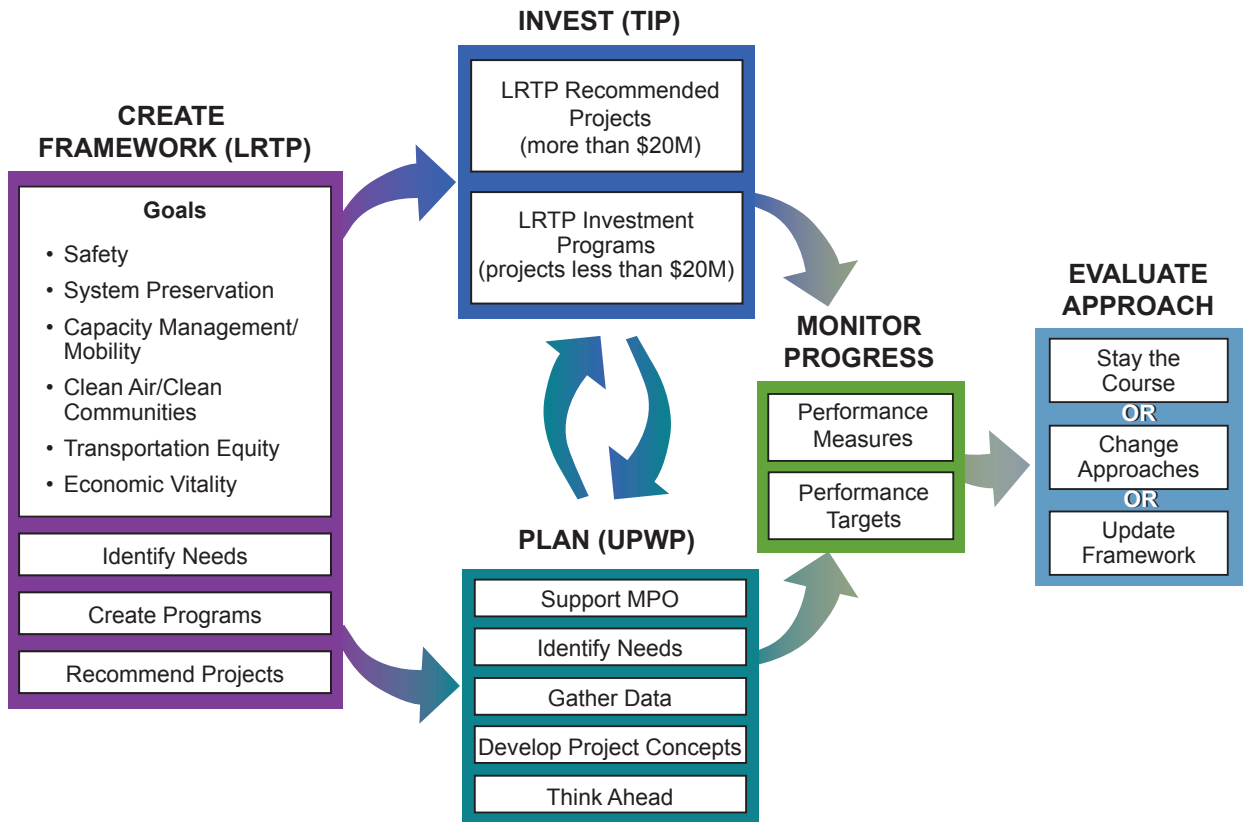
CREATE FRAMEWORK (LRTP)

Goals

- Safety
- System Preservation
- Capacity Management/ Mobility
- Clean Air/Clean Communities
- Transportation Equity
- Economic Vitality

Identify Needs

Create Programs

Recommend Projects

INVEST (TIP)

LRTP Recommended Projects (more than \$20M)

LRTP Investment Programs (projects less than \$20M)

PLAN (UPWP)

Support MPO

Identify Needs

Gather Data

Develop Project Concepts

Think Ahead

MONITOR PROGRESS

Performance Measures

Performance Targets

EVALUATE APPROACH

Stay the Course

OR

Change Approaches

OR

Update Framework